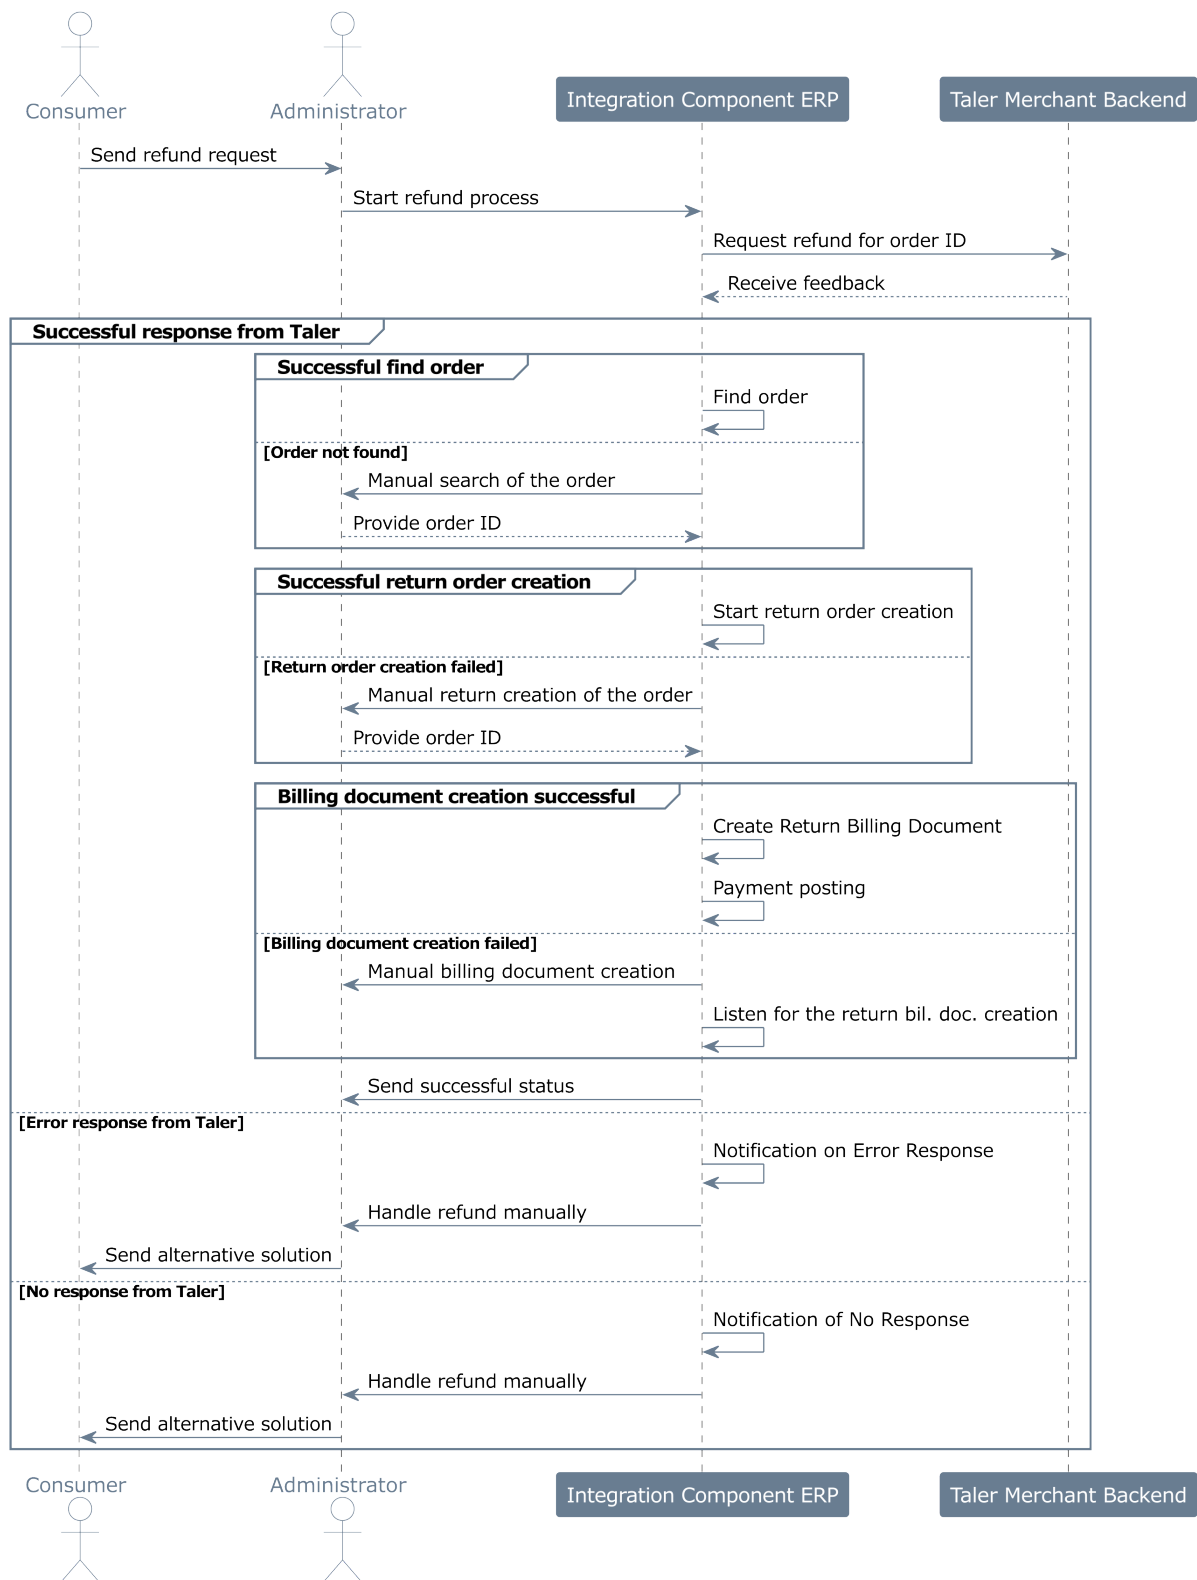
Consumer
Administrator
Integration Component ERP
Taler Merchant Backend

Send refund request
Start refund process
Request refund for order ID
Receive feedback

Successful response from Taler

Successful find order
Find order
[Order not found]
Manual search of the order
Provide order ID

Successful return order creation
Start return order creation
[Return order creation failed]
Manual return creation of the order
Provide order ID

Billing document creation successful
Create Return Billing Document
Payment posting
[Billing document creation failed]
Manual billing document creation
Listen for the return bil. doc. creation

Send successful status

[Error response from Taler]
Notification on Error Response
Handle refund manually
Send alternative solution

[No response from Taler]
Notification of No Response
Handle refund manually
Send alternative solution

Consumer
Administrator
Integration Component ERP
Taler Merchant Backend